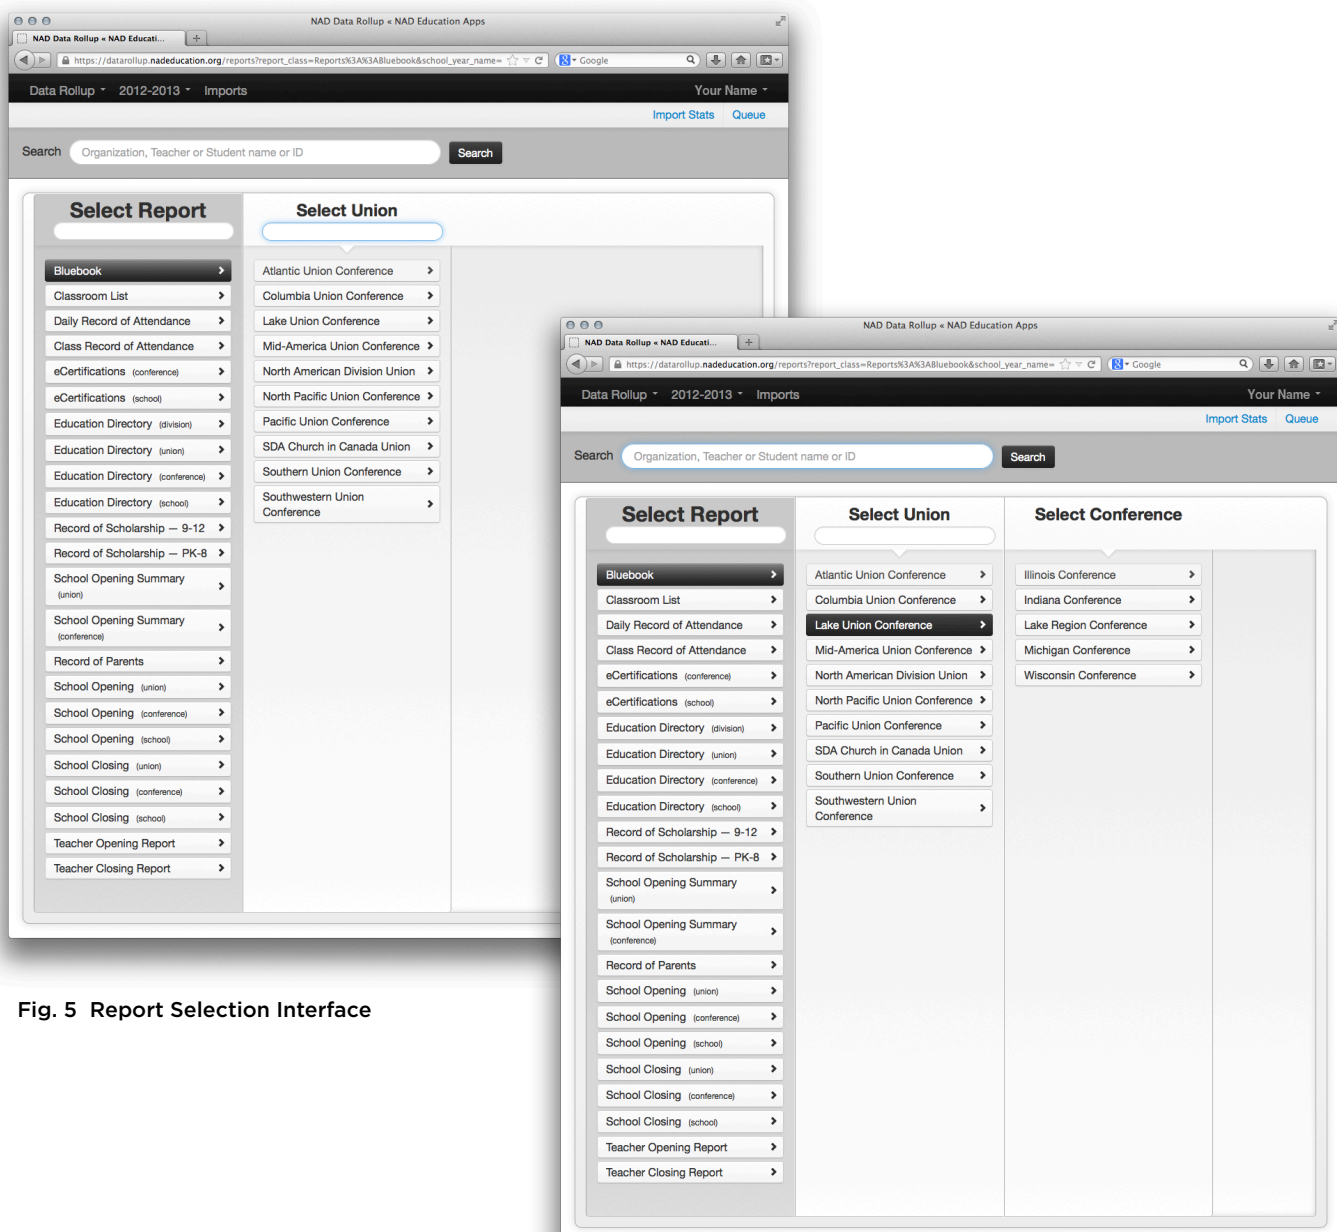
NAD Data Rollup « NAD Education Apps

NAD Data Rollup « NAD Educati...

https://datarollup.nadeducation.org/reports?report_class=Reports%3A%3ABluebook&school_year_name=

Google

Data Rollup 2012-2013 Imports Your Name

Import Stats Queue

Search Organization, Teacher or Student name or ID Search

Select Report

Bluebook
Classroom List
Daily Record of Attendance
Class Record of Attendance
eCertifications (conference)
eCertifications (school)
Education Directory (division)
Education Directory (union)
Education Directory (conference)
Education Directory (school)
Record of Scholarship — 9-12
Record of Scholarship — PK-8
School Opening Summary (union)
School Opening Summary (conference)
Record of Parents
School Opening (union)
School Opening (conference)
School Opening (school)
School Closing (union)
School Closing (conference)
School Closing (school)
Teacher Opening Report
Teacher Closing Report

Select Union

Atlantic Union Conference
Columbia Union Conference
Lake Union Conference
Mid-America Union Conference
North American Division Union
North Pacific Union Conference
Pacific Union Conference
SDA Church in Canada Union
Southern Union Conference
Southwestern Union Conference

NAD Data Rollup « NAD Education Apps

NAD Data Rollup « NAD Educati...

https://datarollup.nadeducation.org/reports?report_class=Reports%3A%3ABluebook&school_year_name=

Google

Data Rollup 2012-2013 Imports Your Name

Import Stats Queue

Search Organization, Teacher or Student name or ID Search

Select Report

Bluebook
Classroom List
Daily Record of Attendance
Class Record of Attendance
eCertifications (conference)
eCertifications (school)
Education Directory (division)
Education Directory (union)
Education Directory (conference)
Education Directory (school)
Record of Scholarship — 9-12
Record of Scholarship — PK-8
School Opening Summary (union)
School Opening Summary (conference)
Record of Parents
School Opening (union)
School Opening (conference)
School Opening (school)
School Closing (union)
School Closing (conference)
School Closing (school)
Teacher Opening Report
Teacher Closing Report

Select Union

Atlantic Union Conference
Columbia Union Conference
Lake Union Conference
Mid-America Union Conference
North American Division Union
North Pacific Union Conference
Pacific Union Conference
SDA Church in Canada Union
Southern Union Conference
Southwestern Union Conference

Select Conference

Illinois Conference
Indiana Conference
Lake Region Conference
Michigan Conference
Wisconsin Conference

Fig. 5 Report Selection Interface